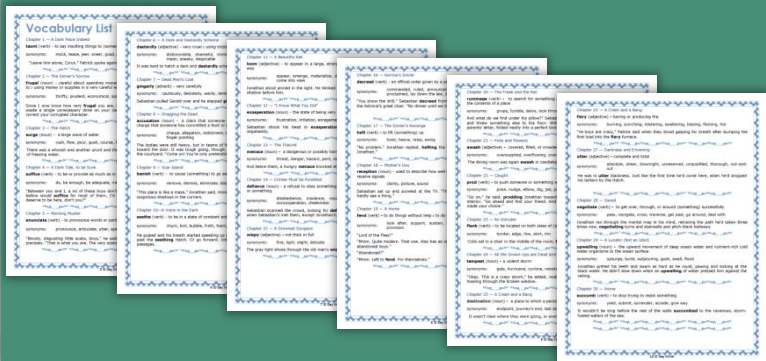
Vocabulary List

Chapter 1 — A Dark Place Indeed

taunt (verb) – to say insulting things to (someone)

synonyms: mock, tease, jeer, sneer, goad, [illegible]

Chapter 2 — The Sunset's Sorrow

frugal (adjective) – careful about spending money

synonyms: thrifty, prudent, economical, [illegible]

Chapter 3 — The Hatch

surge (noun) – a large wave of water

synonyms: rush, flow, pour, gush, course, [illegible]

Chapter 4 — A Dark Tale, to be Sure

suffice (verb) – to be enough

synonyms: do, be enough, be adequate, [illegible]

Chapter 5 — Running Mudder

dastardly (adjective) – very cruel, using trickery

synonyms: dishonorable, shameful, despicable, mean, sneaky, despicable

Chapter 7 — Great Roots Cold

gingerly (adverb) – very carefully

synonyms: cautiously, delicately, warily, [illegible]

Chapter 8 — Dragging the Beast

accusation (noun) – a claim that someone has done something wrong

synonyms: charge, allegation, indictment, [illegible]

Chapter 9 — Star Gazing

banish (verb) – to cause (something) to go away

synonyms: remove, dismiss, eliminate, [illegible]

Chapter 10 — Cries in the Earth

loom (adjective) – to appear in a large, strange form

synonyms: appear, emerge, materialize, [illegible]

Chapter 11 — I Know What You Did

exasperation (noun) – the state of being very annoyed

synonyms: frustration, irritation, annoyance, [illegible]

Chapter 12 — The Talisman

menace (noun) – a dangerous or possibly harmful person or thing

synonyms: threat, danger, hazard, peril, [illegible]

Chapter 13 — Climbs Must be Forbidden

defiance (noun) – a refusal to obey something or someone

synonyms: disobedience, insolence, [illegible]

Chapter 14 — A Hosswel Conquest

crisp (adjective) – not thick or full

synonyms: fine, light, slight, delicate

Chapter 15 — Gordon's Sinner

decreed (verb) – an official order given by a person

synonyms: commanded, ruled, announced, ordered, proclaimed, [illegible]

Chapter 16 — The Sorcerer's Revenge

halt (verb) – to lift (something) up

synonyms: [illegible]

Chapter 17 — Mother's Day

reception (noun) – used to describe how well someone is received

synonyms: clarity, picture, sound

Chapter 18 — The Firearm

fend (verb) – to do things without help

synonyms: look after, support, sustain, provide

Chapter 19 — The Trials and the Ice

rummage (verb) – to search for something

synonyms: grope, fumble, delve, look through

Chapter 21 — Fear and Powers

avoid (adjective) – lowered, filled, or crowded

synonyms: overcrowded, overflowing, crammed

Chapter 22 — Caught

prod (verb) – to push someone or something with

synonyms: poke, nudge, elbow, dig, jab, prompt

Chapter 23 — An Intruder

flank (verb) – to be located on both sides of

synonyms: border, edge, line, skirt, rim, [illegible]

Chapter 24 — All the Grown-Ups and Dead and Dying

tempest (noun) – a violent storm

synonyms: gale, hurricane, cyclone, rainstorm

Chapter 25 — A Crash and a Bang

destination (noun) – a place to which a person is going

synonyms: endpoint, journey's end, last stop

Chapter 26 — A Crash and a Bang

fiery (adjective) – looking or producing fire

synonyms: burning, scorching, blistering, sweltering, blazing, flaming, hot

Chapter 27 — Darkness and Knowing

utter (adjective) – complete and total

synonyms: absolute, sheer, downright, unreserved, unqualified, thorough, out-and-out

Chapter 28 — The Bottom of the Boat

negotiate (verb) – to get over, through, or around (something) successfully

synonyms: pass, navigate, cross, traverse, get past, go around, deal with

Chapter 29 — A Leader, Run an Island

spewing (noun) – the upward movement of deep ocean water

synonyms: upsurge, burst, outpouring, gush, swell, flood

Chapter 30 — Home

succumb (verb) – to stop trying to resist something

synonyms: yield, submit, surrender, accede, give way